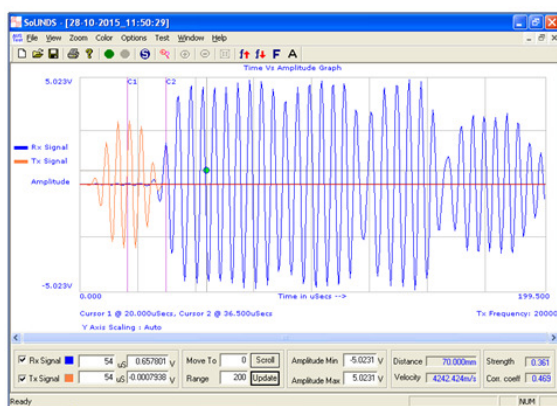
SoLINDS - [28-10-2015_11:50:29]

File View Zoom Color Options Test Window Help

F A

Time Vs Amplitude Graph

5.023V

C1 C2

Rx Signal
Tx Signal

Amplitude

-5.023V

0.000 Time in uSecs --> 199.500

Cursor 1 @ 20.000uSecs, Cursor 2 @ 36.500uSecs Tx Frequency: 20000

Y Axis Scaling : Auto

| Rx Signal | 54 | uS | 0.657801 | V | Move To | 0 | Scroll | Amplitude Min | -5.0231 | V | Distance | 70.000mm | Strength | 0.361 |
|---|---|---|---|---|---|---|---|---|---|---|---|---|---|---|
| Tx Signal | 54 | uS | -0.0007938 | V | Range | 200 | Update | Amplitude Max | 5.0231 | V | Velocity | 4242.424m/s | Corr. coeff | 0.469 |

Ready NUM